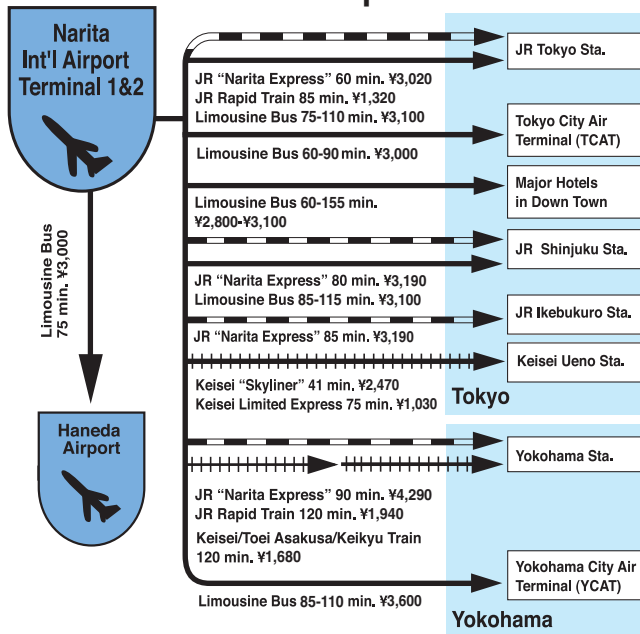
Narita Int'l Airport Terminal 1&2

JR Tokyo Sta.

JR "Narita Express" 60 min. ¥3,020
JR Rapid Train 85 min. ¥1,320
Limousine Bus 75-110 min. ¥3,100

Tokyo City Air Terminal (TCAT)

Limousine Bus 60-90 min. ¥3,000

Major Hotels in Down Town

Limousine Bus 60-155 min.
¥2,800-¥3,100

JR Shinjuku Sta.

JR "Narita Express" 80 min. ¥3,190
Limousine Bus 85-115 min. ¥3,100

JR Ikebukuro Sta.

JR "Narita Express" 85 min. ¥3,190

Keisei Ueno Sta.

Keisei "Skyliner" 41 min. ¥2,470
Keisei Limited Express 75 min. ¥1,030

Tokyo

Limousine Bus 75 min. ¥3,000

Haneda Airport

Yokohama Sta.

JR "Narita Express" 90 min. ¥4,290
JR Rapid Train 120 min. ¥1,940
Keisei/Toei Asakusa/Keikyu Train 120 min. ¥1,680

Yokohama City Air Terminal (YCAT)

Limousine Bus 85-110 min. ¥3,600

Yokohama